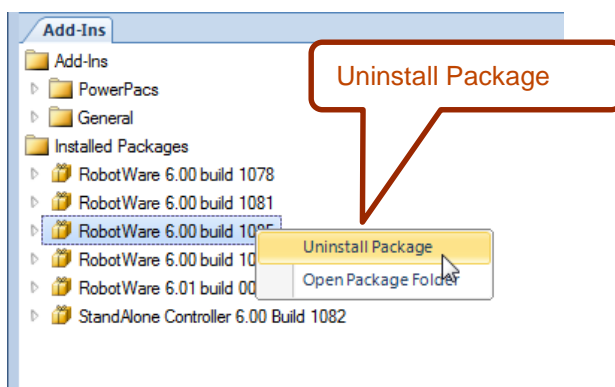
Add-Ins

Add-Ins
PowerPacs
General
Installed Packages
RobotWare 6.00 build 1078
RobotWare 6.00 build 1081
RobotWare 6.00 build 10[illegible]
RobotWare 6.00 build 10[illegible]
RobotWare 6.00 build 10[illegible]
RobotWare 6.01 build 00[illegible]
StandAlone Controller 6.00 Build 1082

Uninstall Package
Open Package Folder

Uninstall Package